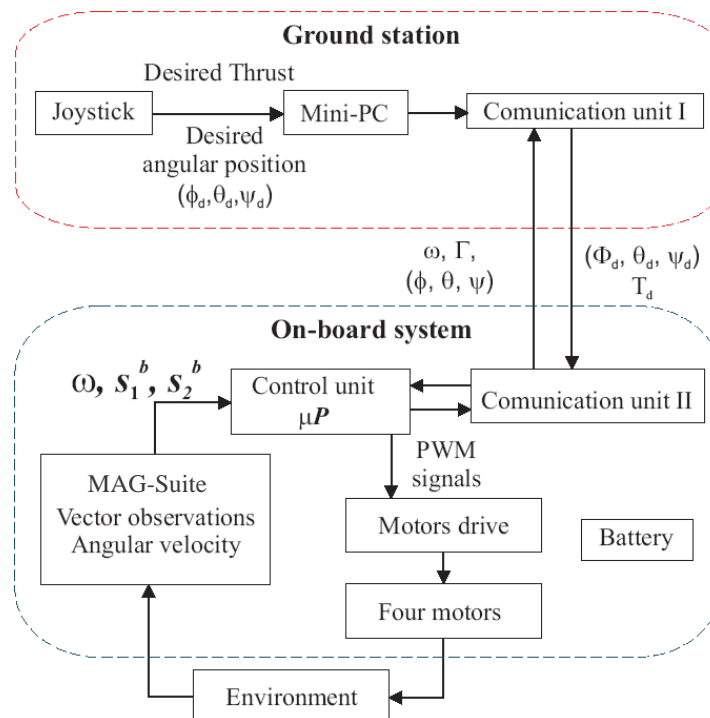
Ground station

Desired Thrust

Joystick

Mini-PC

Comunication unit I

Desired angular position $(\phi_d, \theta_d, \psi_d)$

$\omega$, $\Gamma$, $(\phi, \theta, \psi)$

$(\Phi_d, \theta_d, \psi_d)$ $T_d$

On-board system

$\omega$, $s_1^b$, $s_2^b$

Control unit $\mu P$

Comunication unit II

PWM signals

MAG-Suite Vector observations Angular velocity

Motors drive

Battery

Four motors

Environment